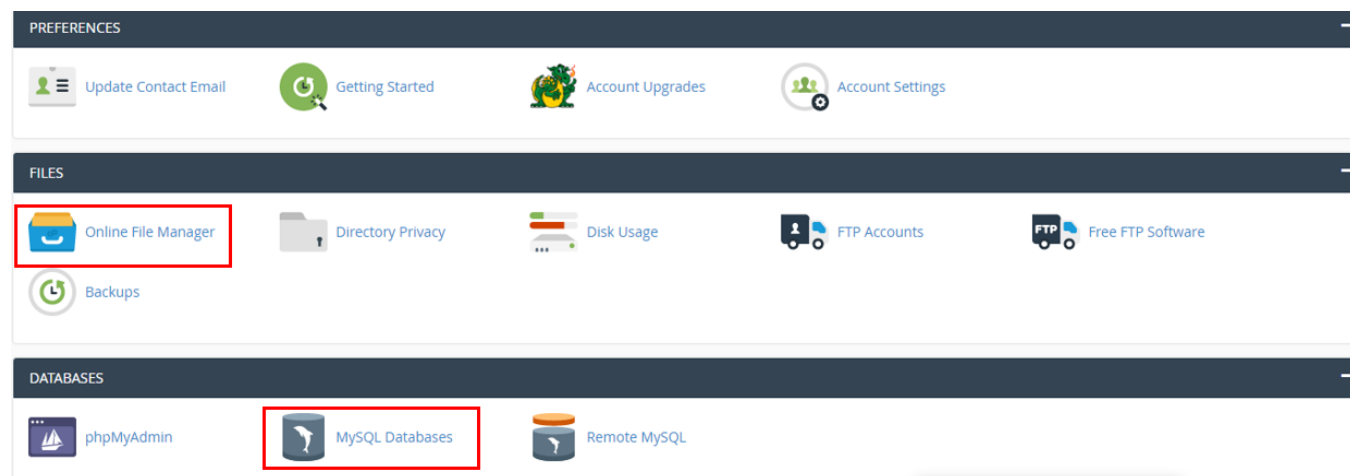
PREFERENCES

Update Contact Email
Getting Started
Account Upgrades
Account Settings

FILES

Online File Manager
Directory Privacy
Disk Usage
FTP Accounts
FTP
Free FTP Software
Backups

DATABASES

phpMyAdmin
MySQL Databases
Remote MySQL